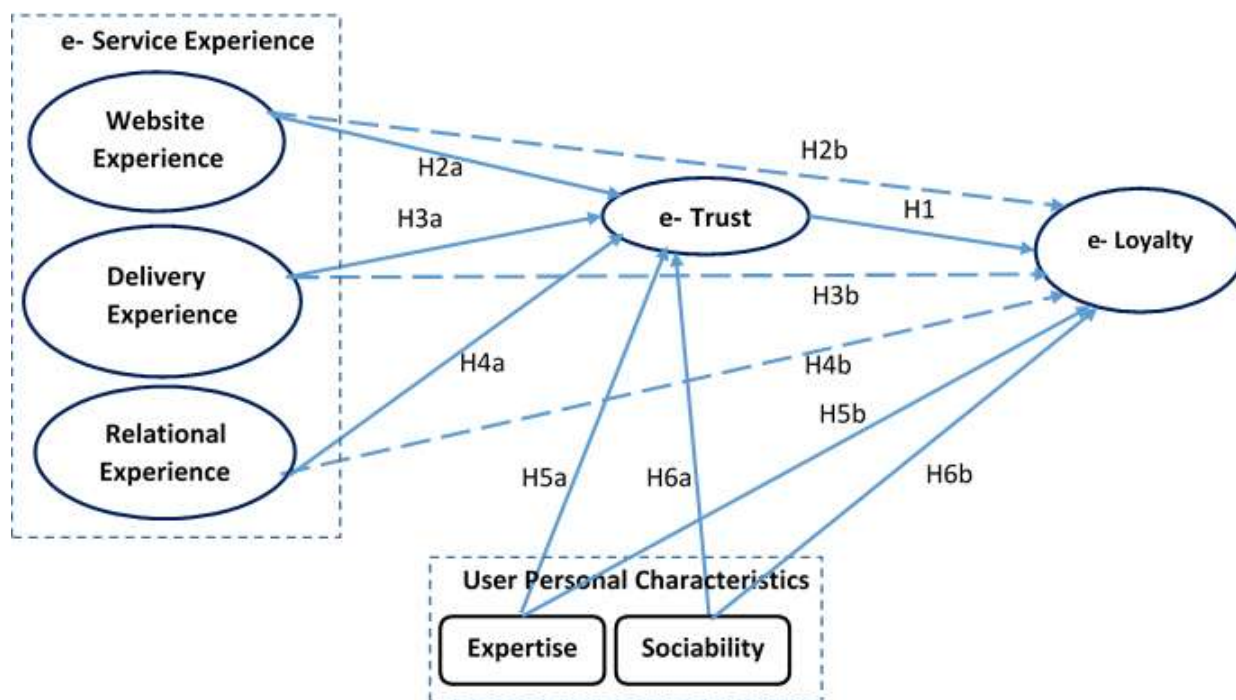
e- Service Experience

Website Experience

Delivery Experience

Relational Experience

H2a

H2b

H3a

e- Trust

H1

e- Loyalty

H3b

H4a

H4b

H5b

H5a

H6a

H6b

User Personal Characteristics

Expertise

Sociability